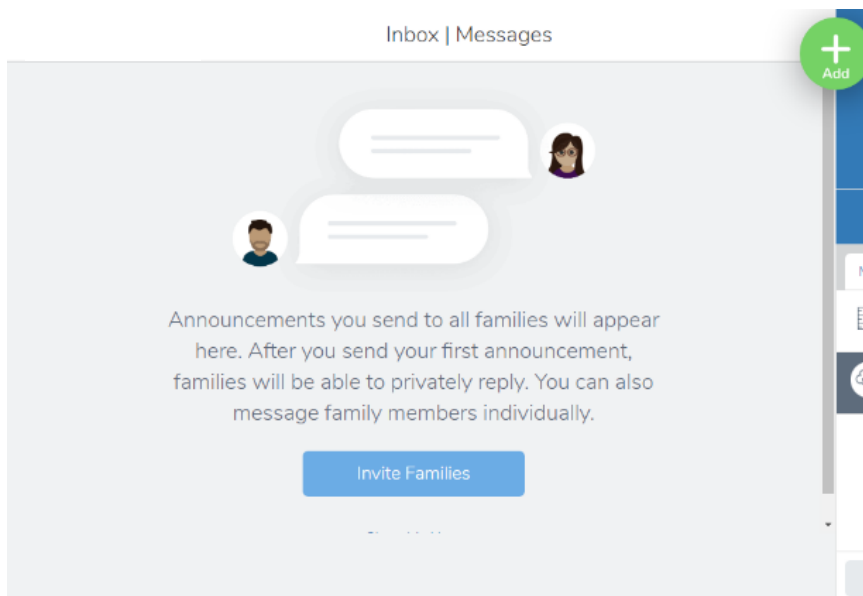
Inbox | Messages

Add

Announcements you send to all families will appear here. After you send your first announcement, families will be able to privately reply. You can also message family members individually.

Invite Families

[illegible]